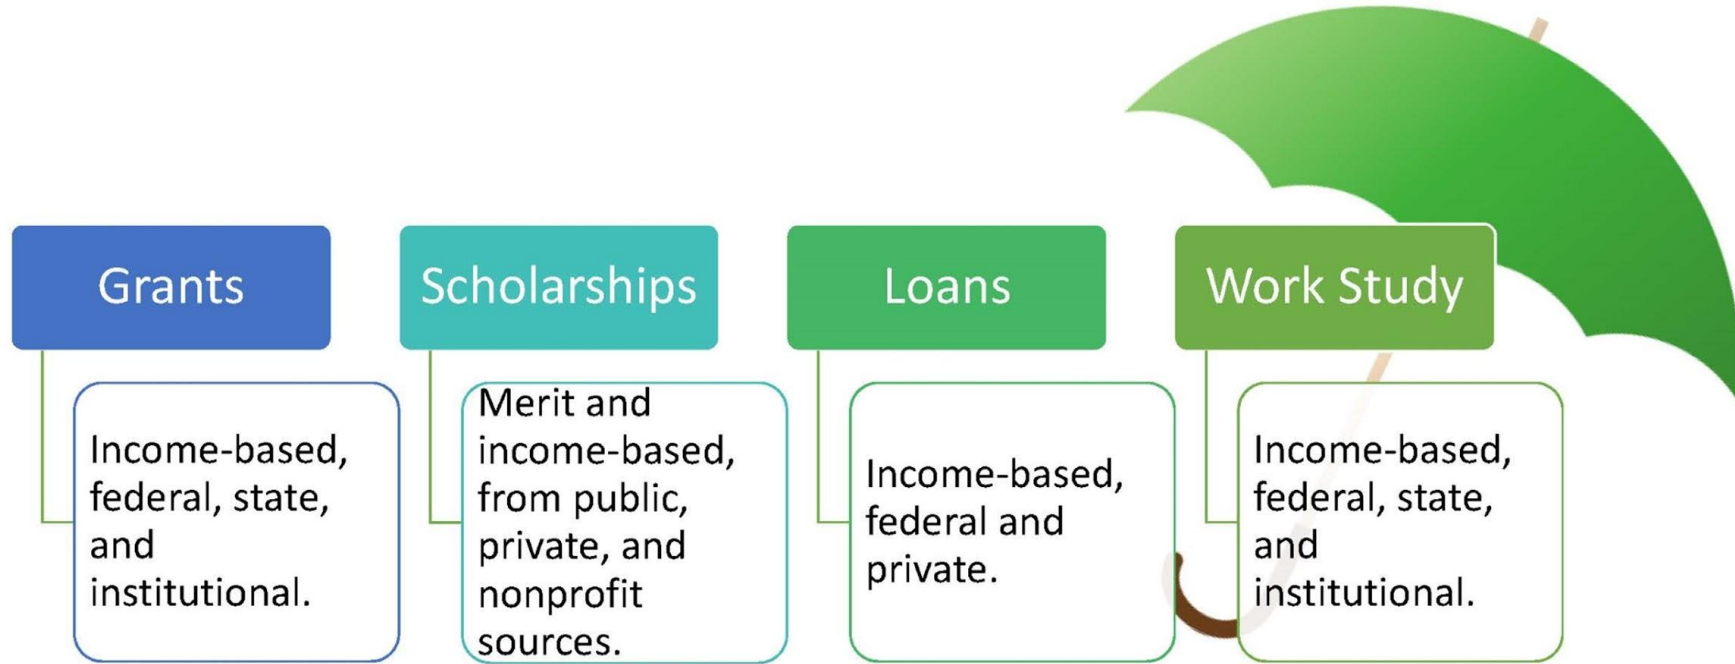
Grants

Income-based, federal, state, and institutional.

Scholarships

Merit and income-based, from public, private, and nonprofit sources.

Loans

Income-based, federal and private.

Work Study

Income-based, federal, state, and institutional.